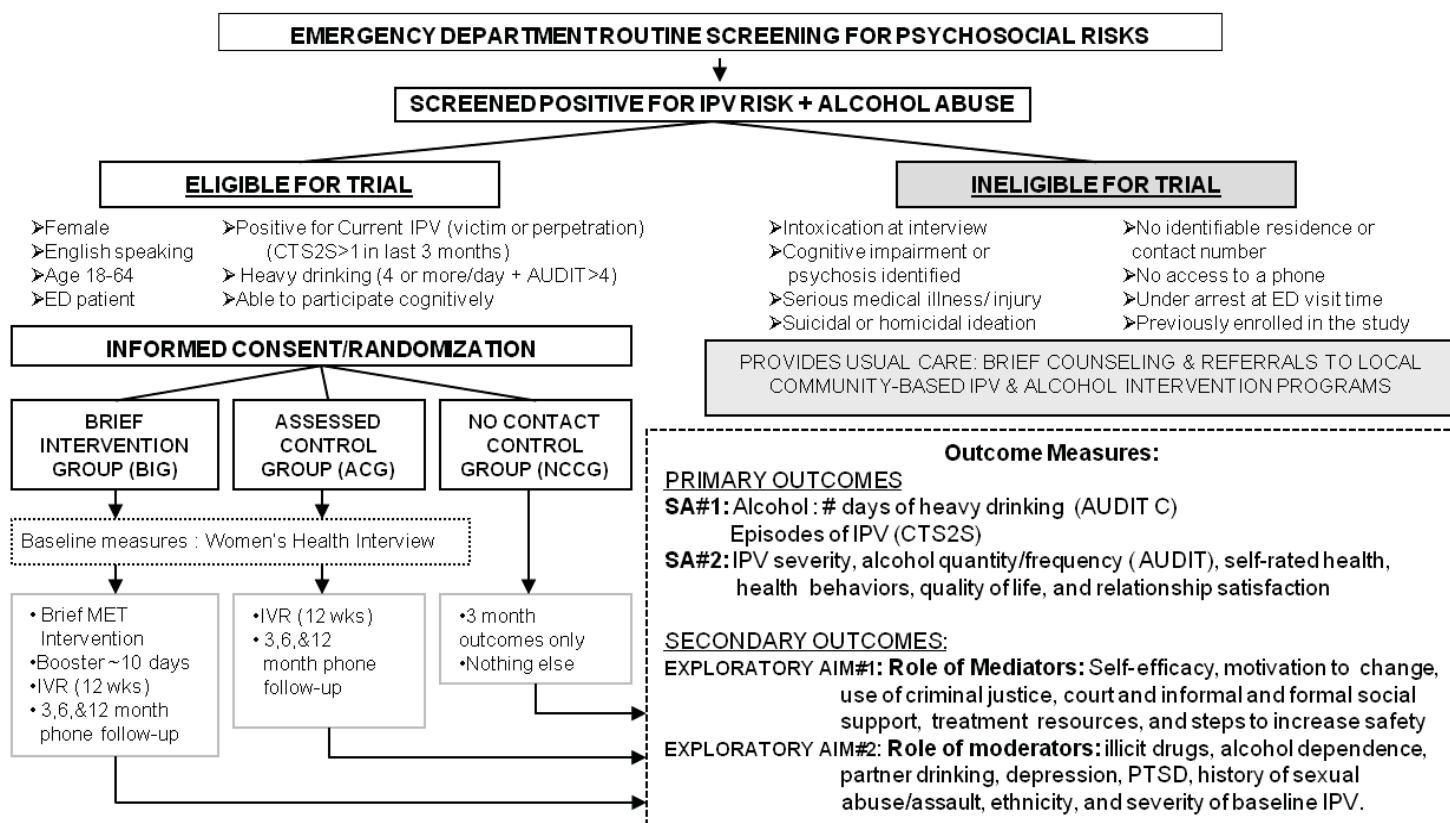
EMERGENCY DEPARTMENT ROUTINE SCREENING FOR PSYCHOSOCIAL RISKS

SCREENED POSITIVE FOR IPV RISK + ALCOHOL ABUSE

ELIGIBLE FOR TRIAL

➢Female
➢English speaking
➢Age 18-64
➢ED patient

➢Positive for Current IPV (victim or perpetration) (CTS2S>1 in last 3 months)
➢ Heavy drinking (4 or more/day + AUDIT>4)
➢Able to participate cognitively

INELIGIBLE FOR TRIAL

➢Intoxication at interview
➢Cognitive impairment or psychosis identified
➢Serious medical illness/ injury
➢Suicidal or homicidal ideation

➢No identifiable residence or contact number
➢No access to a phone
➢Under arrest at ED visit time
➢Previously enrolled in the study

PROVIDES USUAL CARE: BRIEF COUNSELING & REFERRALS TO LOCAL COMMUNITY-BASED IPV & ALCOHOL INTERVENTION PROGRAMS

INFORMED CONSENT/RANDOMIZATION

BRIEF INTERVENTION GROUP (BIG)

ASSESSED CONTROL GROUP (ACG)

NO CONTACT CONTROL GROUP (NCCG)

Baseline measures : Women's Health Interview

• Brief MET Intervention
•Booster ~10 days
•IVR (12 wks)
• 3,6,&12 month phone follow-up

•IVR (12 wks)
• 3,6,&12 month phone follow-up

•3 month outcomes only
•Nothing else

Outcome Measures:

PRIMARY OUTCOMES
SA#1: Alcohol : # days of heavy drinking (AUDIT C)
Episodes of IPV (CTS2S)
SA#2: IPV severity, alcohol quantity/frequency ( AUDIT), self-rated health, health behaviors, quality of life, and relationship satisfaction

SECONDARY OUTCOMES:
EXPLORATORY AIM#1: Role of Mediators: Self-efficacy, motivation to change, use of criminal justice, court and informal and formal social support, treatment resources, and steps to increase safety
EXPLORATORY AIM#2: Role of moderators: illicit drugs, alcohol dependence, partner drinking, depression, PTSD, history of sexual abuse/assault, ethnicity, and severity of baseline IPV.